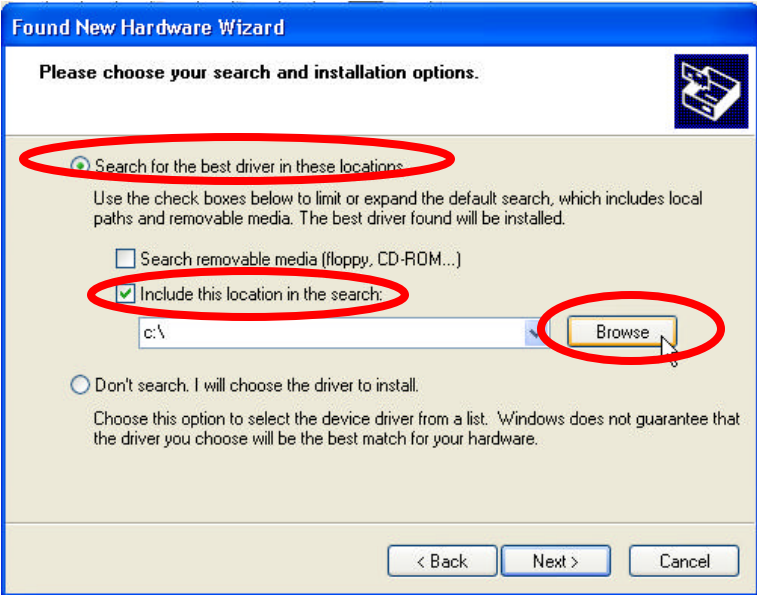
Found New Hardware Wizard

Please choose your search and installation options.

Search for the best driver in these locations.

Use the check boxes below to limit or expand the default search, which includes local paths and removable media. The best driver found will be installed.

Search removable media (floppy, CD-ROM...)

Include this location in the search:

c:\

Browse

Don't search. I will choose the driver to install.

Choose this option to select the device driver from a list. Windows does not guarantee that the driver you choose will be the best match for your hardware.

< Back

Next >

Cancel